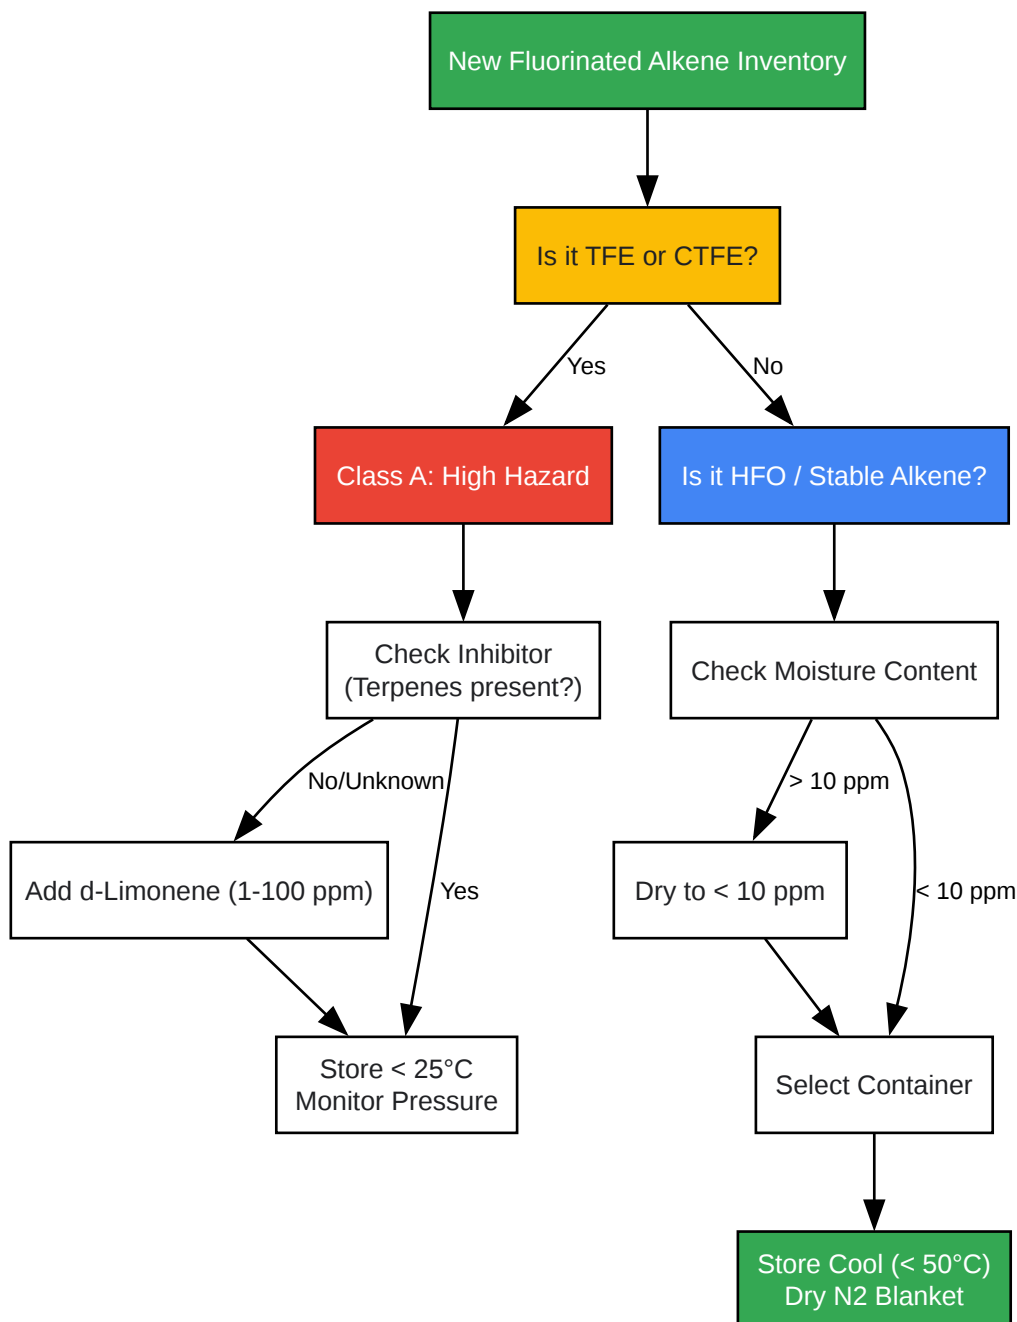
New Fluorinated Alkene Inventory

Is it TFE or CTFE?

Yes

No

Class A: High Hazard

Is it HFO / Stable Alkene?

Check Inhibitor (Terpenes present?)

Check Moisture Content

No/Unknown

> 10 ppm

Add d-Limonene (1-100 ppm)

Yes

Dry to < 10 ppm

< 10 ppm

Store < 25°C Monitor Pressure

Select Container

Store Cool (< 50°C) Dry N2 Blanket